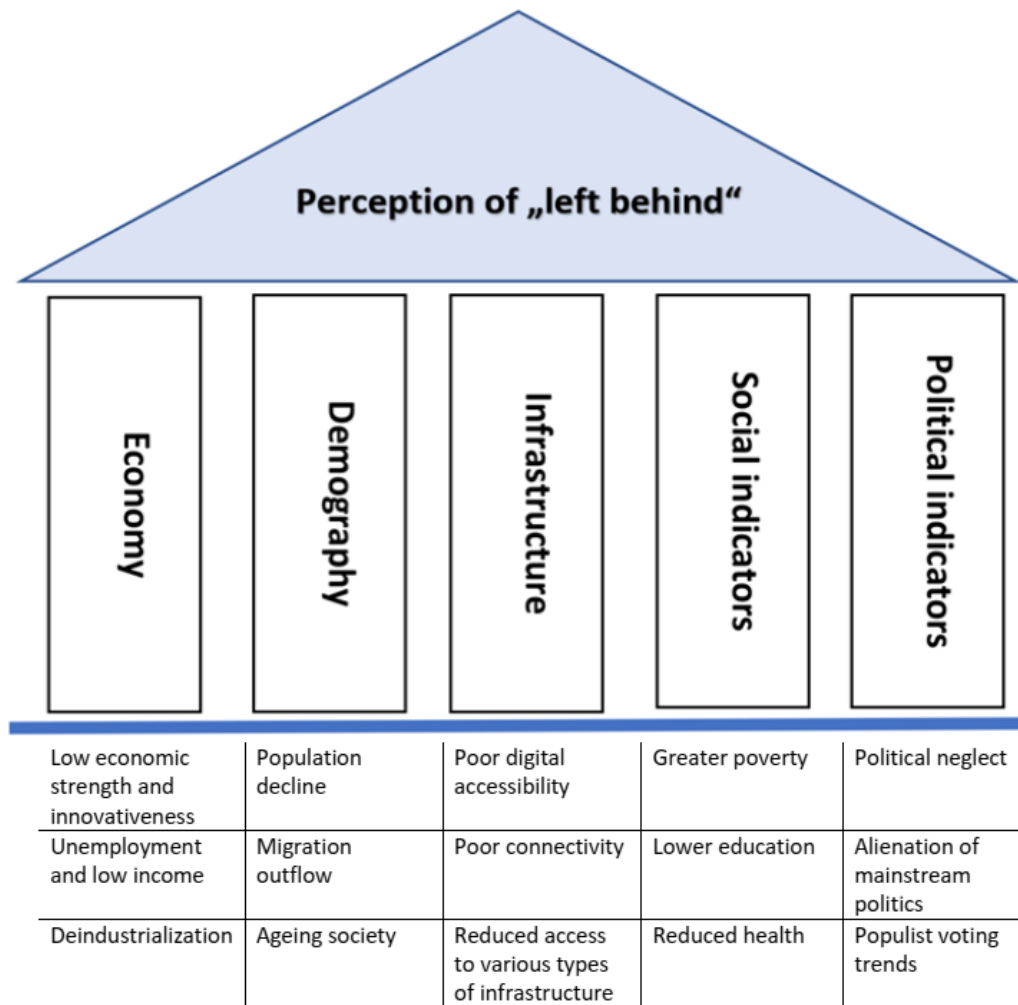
Perception of „left behind“

Economy

Demography

Infrastructure

Social indicators

Political indicators

| Low economic strength and innovativeness | Population decline | Poor digital accessibility | Greater poverty | Political neglect |
|---|---|---|---|---|
| Unemployment and low income | Migration outflow | Poor connectivity | Lower education | Alienation of mainstream politics |
| Deindustrialization | Ageing society | Reduced access to various types of infrastructure | Reduced health | Populist voting trends |